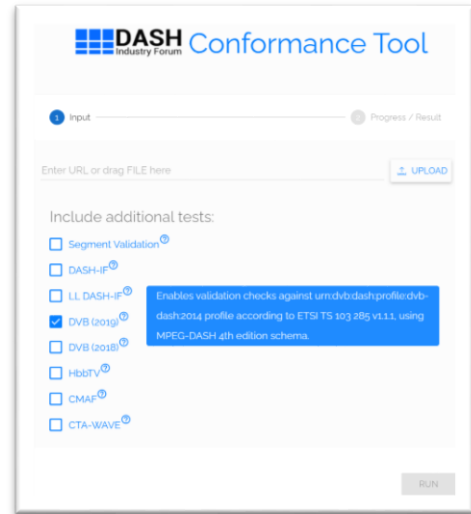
DASH Industry Forum Conformance Tool

1 Input

2 Progress / Result

Enter URL or drag FILE here

UPLOAD

Include additional tests:

Segment Validation ?

DASH-IF ?

LL DASH-IF ?

DVB (2019) ?

DVB (2018) ?

HbbTV ?

CMAF ?

CTA-WAVE ?

Enables validation checks against urn:dvb:dash:profile:dvb-dash:2014 profile according to ETSI TS 103 285 v1.1.1, using MPEG-DASH 4th edition schema.

RUN